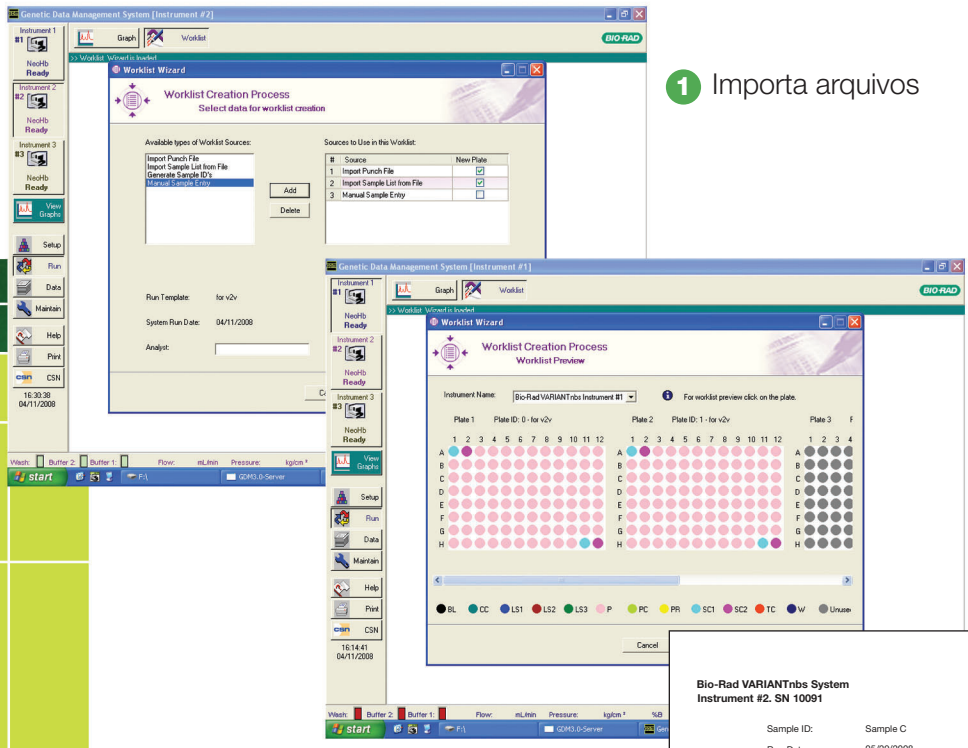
Genetic Data Management System [Instrument #2]

Graph Worklist

BIO-RAD

Instrument 1
#1
NeoHb
Ready

Instrument 2
#2
NeoHb
Ready

Instrument 3
#3
NeoHb
Ready

View Graphs

Setup
Run
Data
Maintain
Help
Print
CSN

16:30:38
04/11/2008

>> Worklist Wizard is loaded

Worklist Wizard

Worklist Creation Process
Select data for worklist creation

Available types of Worklist Sources:
Import Punch File
Import Sample List from File
Generate Sample ID's
Manual Sample Entry

Add
Delete

Sources to Use in this Worklist:

| # | Source | New Plate |
|---|---|---|
| 1 | Import Punch File | ☑ |
| 2 | Import Sample List from File | ☑ |
| 3 | Manual Sample Entry | ☐ |

Run Template: for v2v
System Run Date: 04/11/2008
Analyst:

Wash: Buffer 2: Buffer 1: Flow: mL/min Pressure: kg/cm²

start F:\ GDM3.0-Server

1 Importa arquivos

Genetic Data Management System [Instrument #1]

Graph Worklist

BIO-RAD

Instrument 1
#1
NeoHb
Ready

Instrument 2
#2
NeoHb
Ready

Instrument 3
#3
NeoHb
Ready

View Graphs

Setup
Run
Data
Maintain
Help
Print
CSN

16:14:41
04/11/2008

>> Worklist Wizard is loaded

Worklist Wizard

Worklist Creation Process
Worklist Preview

Instrument Name: Bio-Rad VARIANTnbs Instrument #1
For worklist preview click on the plate.

Plate 1 Plate ID: 0 - for v2v
Plate 2 Plate ID: 1 - for v2v
Plate 3

1 2 3 4 5 6 7 8 9 10 11 12
A B C D E F G H

BL CC LS1 LS2 LS3 P PC PR SC1 SC2 TC W Unused

Cancel

Wash: Buffer 2: Buffer 1: Flow: mL/min Pressure: kg/cm² %B

start F:\ GDM3.0-Server

Bio-Rad VARIANTnbs System
Instrument #2. SN 10091

Sample ID: Sample C
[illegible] 05/09/2008